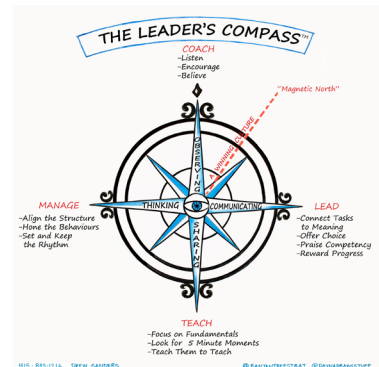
THE LEADER'S COMPASS™

COACH
–Listen
–Encourage
–Believe

"Magnetic North"

WINNING CULTURE

OBSERVING

THINKING

COMMUNICATING

SHARING

MANAGE
–Align the Structure
–Hone the Behaviours
–Set and Keep the Rhythm

LEAD
–Connect Tasks to Meaning
–Offer Choice
–Praise Competency
–Reward Progress

TEACH
–Focus on Fundamentals
–Look for 5 Minute Moments
–Teach Them to Teach

H15 · 833 · 1212 DEEN SANDERS

@SAVANTBESTRAT @DENADRAWSTUFF